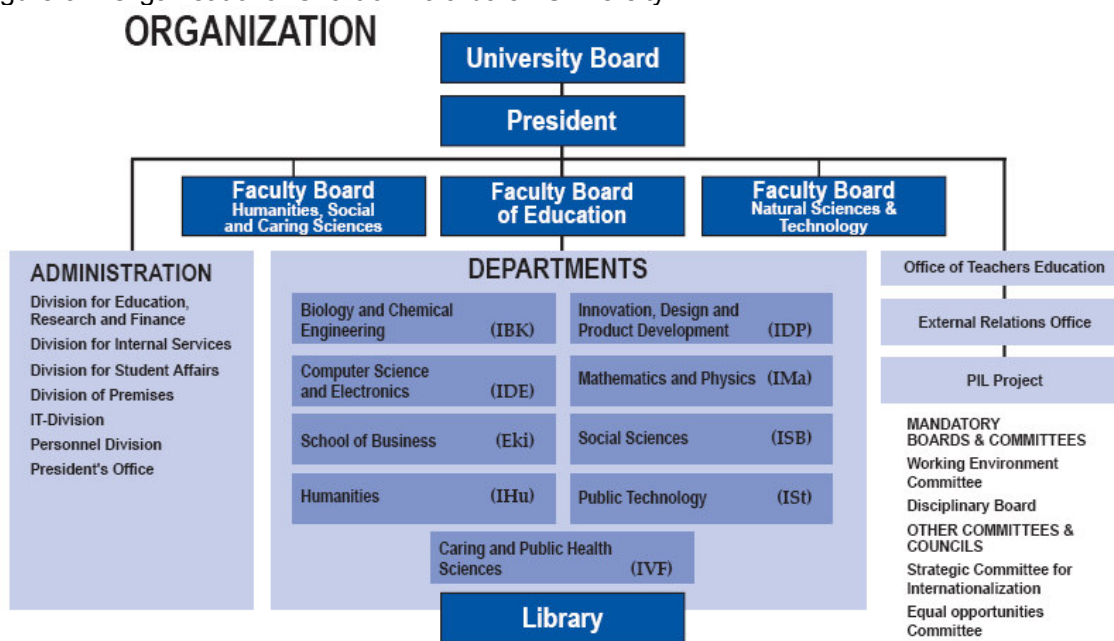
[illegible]

ORGANIZATION

University Board

President

Faculty Board
Humanities, Social and Caring Sciences

Faculty Board of Education

Faculty Board
Natural Sciences & Technology

ADMINISTRATION
Division for Education, Research and Finance
Division for Internal Services
Division for Student Affairs
Division of Premises
IT-Division
Personnel Division
President's Office

DEPARTMENTS

| | |
|---|---|
| Biology and Chemical Engineering (IBK) | Innovation, Design and Product Development (IDP) |
| Computer Science and Electronics (IDE) | Mathematics and Physics (IMa) |
| School of Business (Eki) | Social Sciences (ISB) |
| Humanities (IHu) | Public Technology (ISt) |

Caring and Public Health Sciences (IVF)

Library

Office of Teachers Education

External Relations Office

PIL Project

MANDATORY BOARDS & COMMITTEES
Working Environment Committee
Disciplinary Board
OTHER COMMITTEES & COUNCILS
Strategic Committee for Internationalization
Equal opportunities Committee